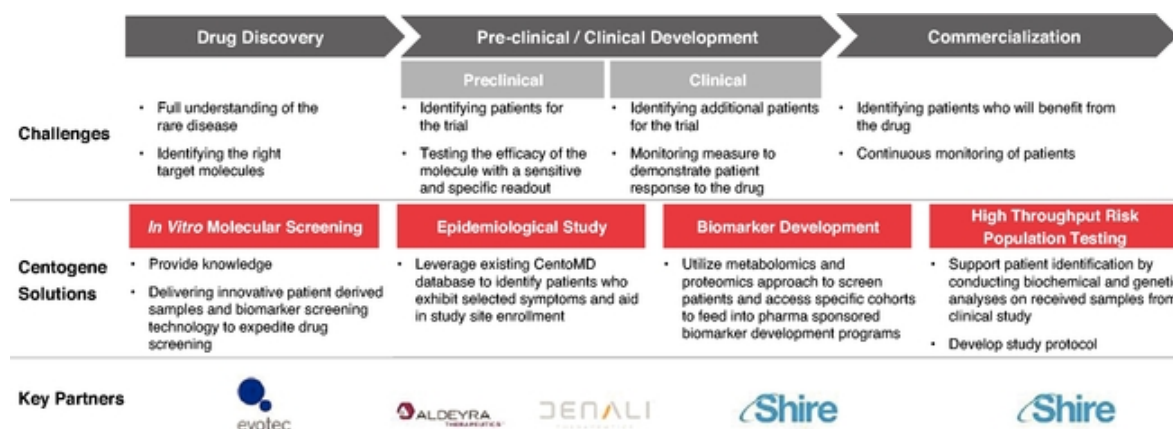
Drug Discovery

Pre-clinical / Clinical Development

Commercialization

Preclinical

Clinical

Challenges

• Full understanding of the rare disease

• Identifying the right target molecules

• Identifying patients for the trial

• Testing the efficacy of the molecule with a sensitive and specific readout

• Identifying additional patients for the trial

• Monitoring measure to demonstrate patient response to the drug

• Identifying patients who will benefit from the drug

• Continuous monitoring of patients

Centogene Solutions

*In Vitro* Molecular Screening

• Provide knowledge

• Delivering innovative patient derived samples and biomarker screening technology to expedite drug screening

Epidemiological Study

• Leverage existing CentoMD database to identify patients who exhibit selected symptoms and aid in study site enrollment

Biomarker Development

• Utilize metabolomics and proteomics approach to screen patients and access specific cohorts to feed into pharma sponsored biomarker development programs

High Throughput Risk Population Testing

• Support patient identification by conducting biochemical and geneti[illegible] analyses on received samples fro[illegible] clinical study

• Develop study protocol

Key Partners

evotec

ALDEYRA THERAPEUTICS

DENALI

Shire

Shire